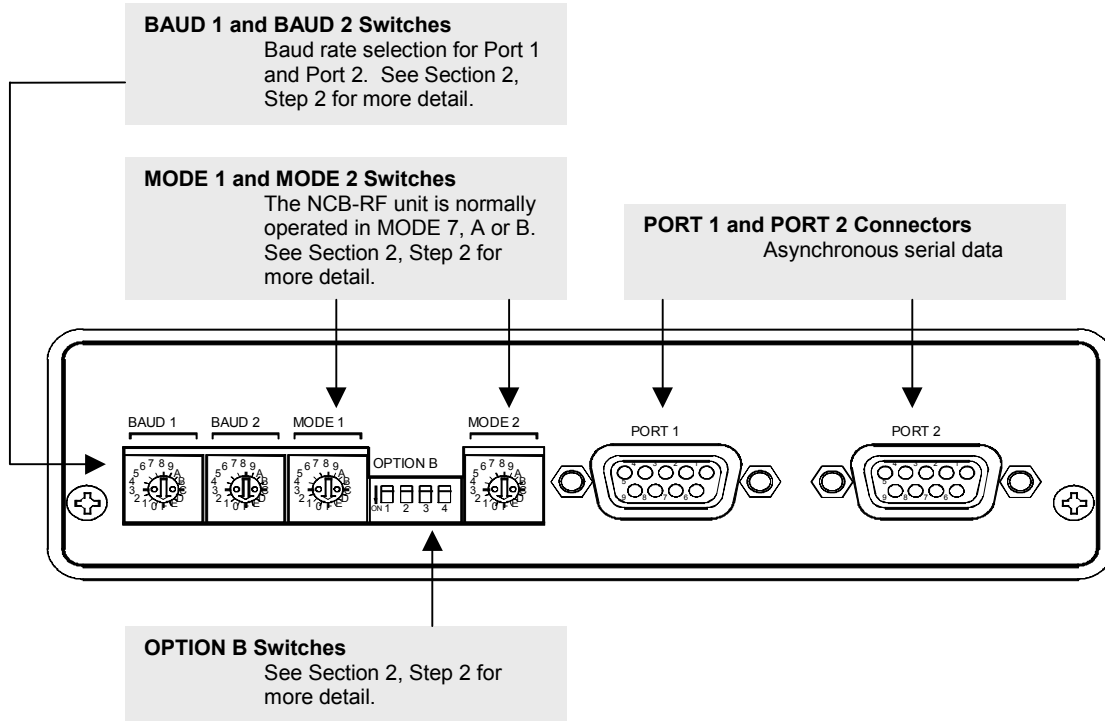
**BAUD 1 and BAUD 2 Switches**
Baud rate selection for Port 1 and Port 2. See Section 2, Step 2 for more detail.

**MODE 1 and MODE 2 Switches**
The NCB-RF unit is normally operated in MODE 7, A or B. See Section 2, Step 2 for more detail.

**PORT 1 and PORT 2 Connectors**
Asynchronous serial data

BAUD 1
BAUD 2
MODE 1
OPTION B
MODE 2
PORT 1
PORT 2

ON 1 2 3 4

**OPTION B Switches**
See Section 2, Step 2 for more detail.